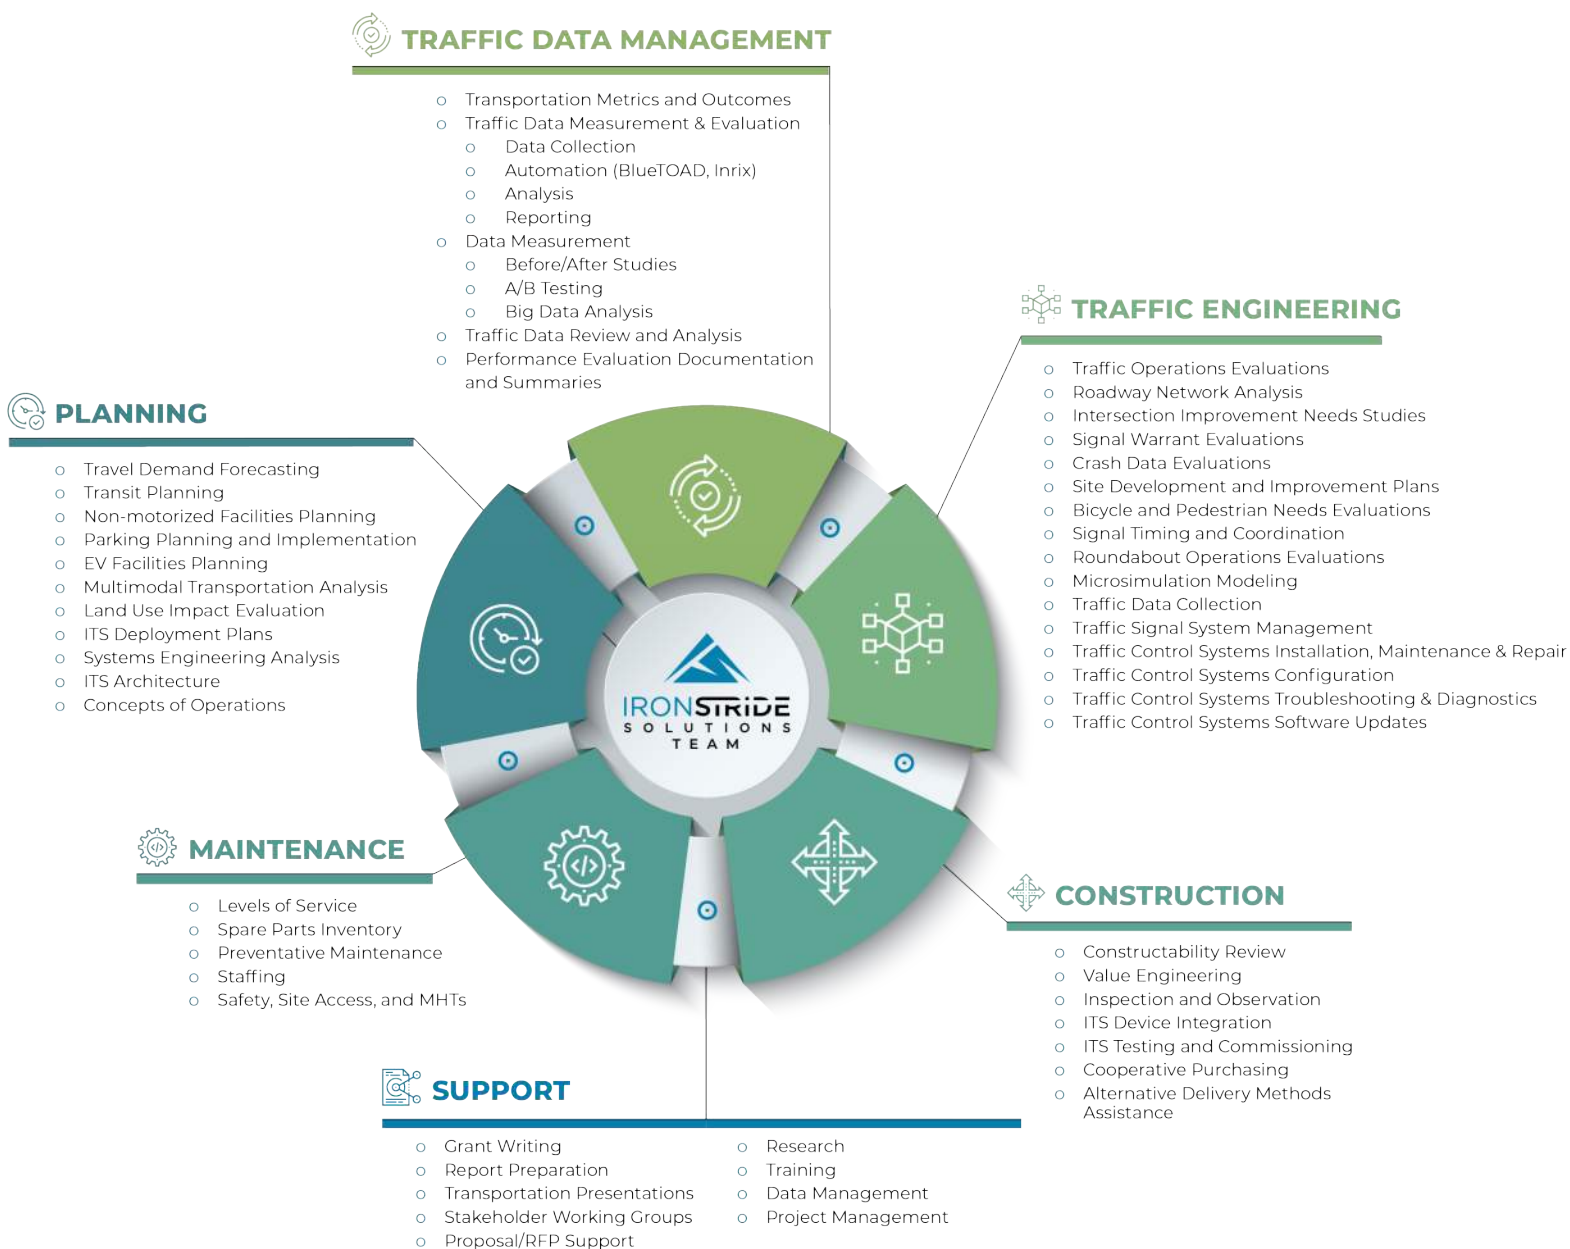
TRAFFIC DATA MANAGEMENT

- Transportation Metrics and Outcomes
- Traffic Data Measurement & Evaluation
  - Data Collection
  - Automation (BlueTOAD, Inrix)
  - Analysis
  - Reporting
- Data Measurement
  - Before/After Studies
  - A/B Testing
  - Big Data Analysis
- Traffic Data Review and Analysis
- Performance Evaluation Documentation and Summaries

TRAFFIC ENGINEERING

- Traffic Operations Evaluations
- Roadway Network Analysis
- Intersection Improvement Needs Studies
- Signal Warrant Evaluations
- Crash Data Evaluations
- Site Development and Improvement Plans
- Bicycle and Pedestrian Needs Evaluations
- Signal Timing and Coordination
- Roundabout Operations Evaluations
- Microsimulation Modeling
- Traffic Data Collection
- Traffic Signal System Management
- Traffic Control Systems Installation, Maintenance & Repair
- Traffic Control Systems Configuration
- Traffic Control Systems Troubleshooting & Diagnostics
- Traffic Control Systems Software Updates

PLANNING

- Travel Demand Forecasting
- Transit Planning
- Non-motorized Facilities Planning
- Parking Planning and Implementation
- EV Facilities Planning
- Multimodal Transportation Analysis
- Land Use Impact Evaluation
- ITS Deployment Plans
- Systems Engineering Analysis
- ITS Architecture
- Concepts of Operations

IRONSTRIDE SOLUTIONS TEAM

MAINTENANCE

- Levels of Service
- Spare Parts Inventory
- Preventative Maintenance
- Staffing
- Safety, Site Access, and MHTs

CONSTRUCTION

- Constructability Review
- Value Engineering
- Inspection and Observation
- ITS Device Integration
- ITS Testing and Commissioning
- Cooperative Purchasing
- Alternative Delivery Methods Assistance

SUPPORT

- Grant Writing
- Report Preparation
- Transportation Presentations
- Stakeholder Working Groups
- Proposal/RFP Support

- Research
- Training
- Data Management
- Project Management